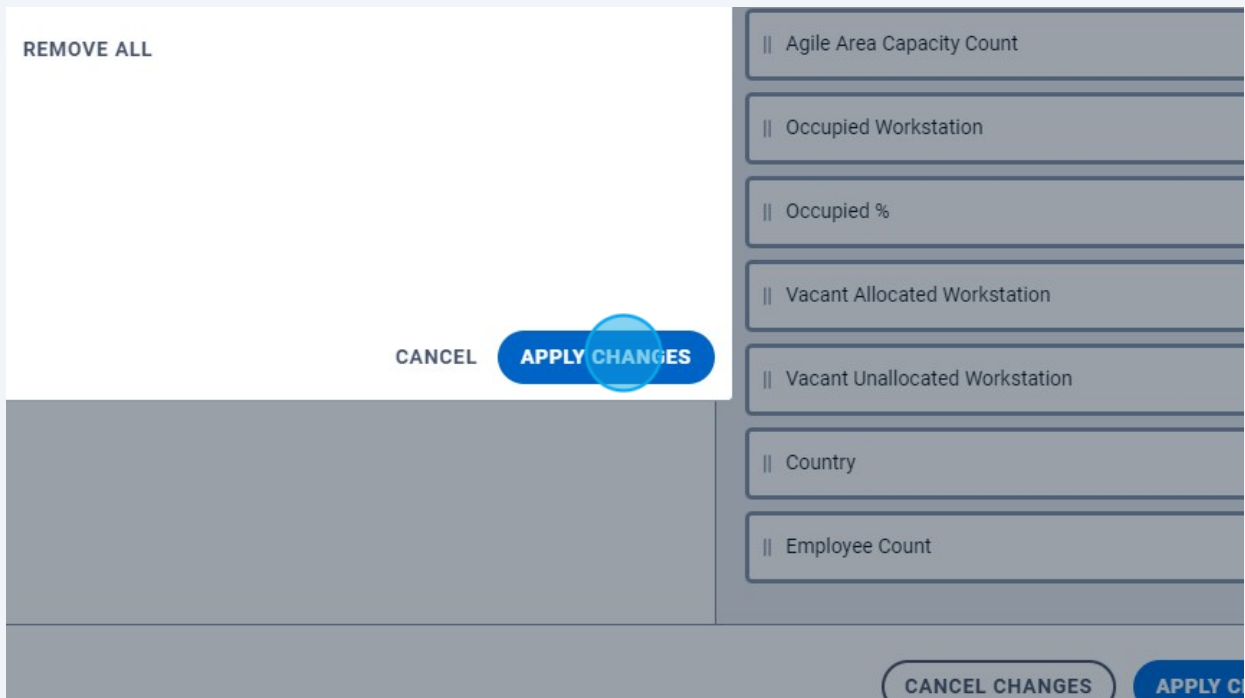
REMOVE ALL

CANCEL APPLY CHANGES

|| Agile Area Capacity Count

|| Occupied Workstation

|| Occupied %

|| Vacant Allocated Workstation

|| Vacant Unallocated Workstation

|| Country

|| Employee Count

CANCEL CHANGES APPLY C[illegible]